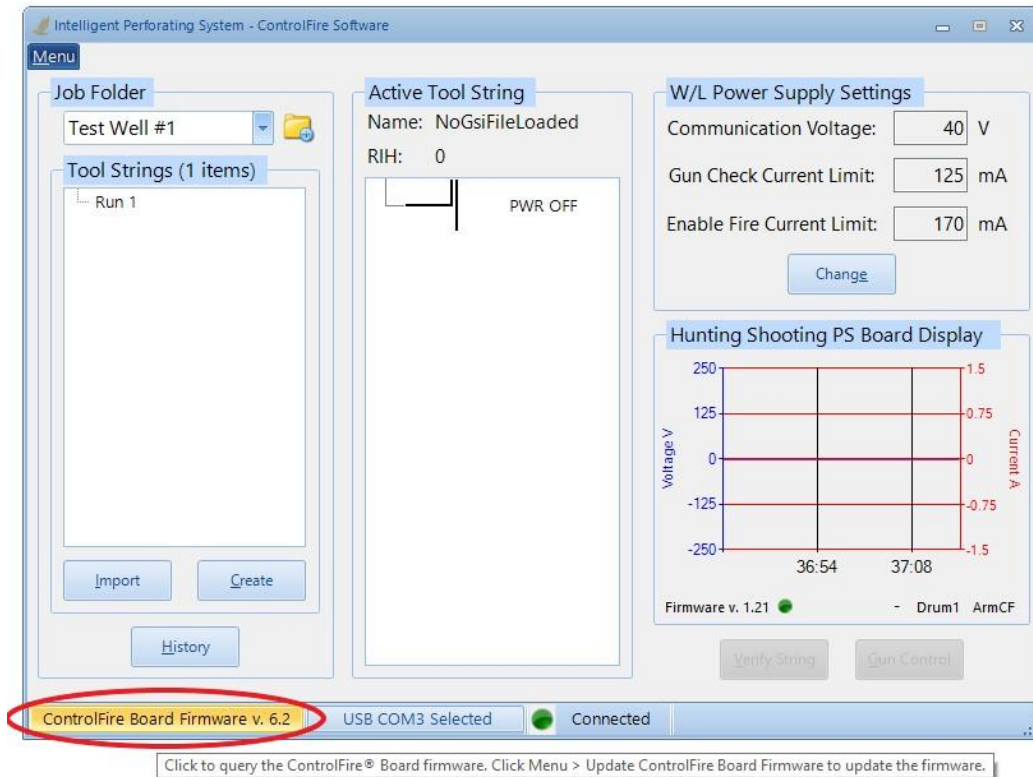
Intelligent Perforating System - ControlFire Software

Menu

Job Folder

Test Well #1

Tool Strings (1 items)

Run 1

Import

Create

History

Active Tool String

Name: NoGsiFileLoaded

RIH: 0

PWR OFF

W/L Power Supply Settings

Communication Voltage: 40 V

Gun Check Current Limit: 125 mA

Enable Fire Current Limit: 170 mA

Change

Hunting Shooting PS Board Display

250
125
0
-125
-250

Voltage V

1.5
0.75
0
-0.75
-1.5

Current A

36:54
37:08

Firmware v. 1.21

- Drum1 ArmCF

Verify String

Gun Control

ControlFire Board Firmware v. 6.2

USB COM3 Selected

Connected

Click to query the ControlFire® Board firmware. Click Menu > Update ControlFire Board Firmware to update the firmware.